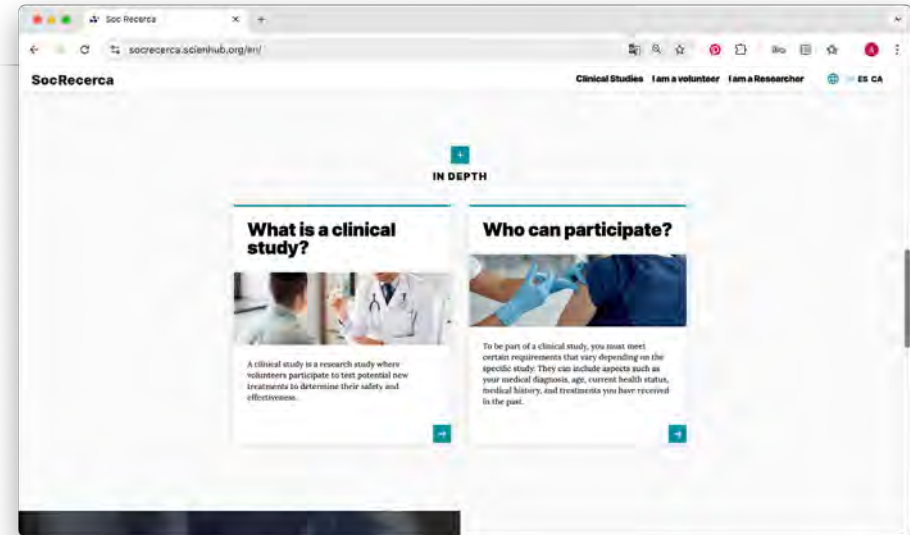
Soc Recerca

socrecerca.scienhub.org/en/

SocRecerca

Clinical Studies I am a volunteer I am a Researcher ES CA

IN DEPTH

What is a clinical study?

A clinical study is a research study where volunteers participate to test potential new treatments to determine their safety and effectiveness.

Who can participate?

To be part of a clinical study, you must meet certain requirements that vary depending on the specific study. They can include aspects such as your medical diagnosis, age, current health status, medical history, and treatments you have received in the past.